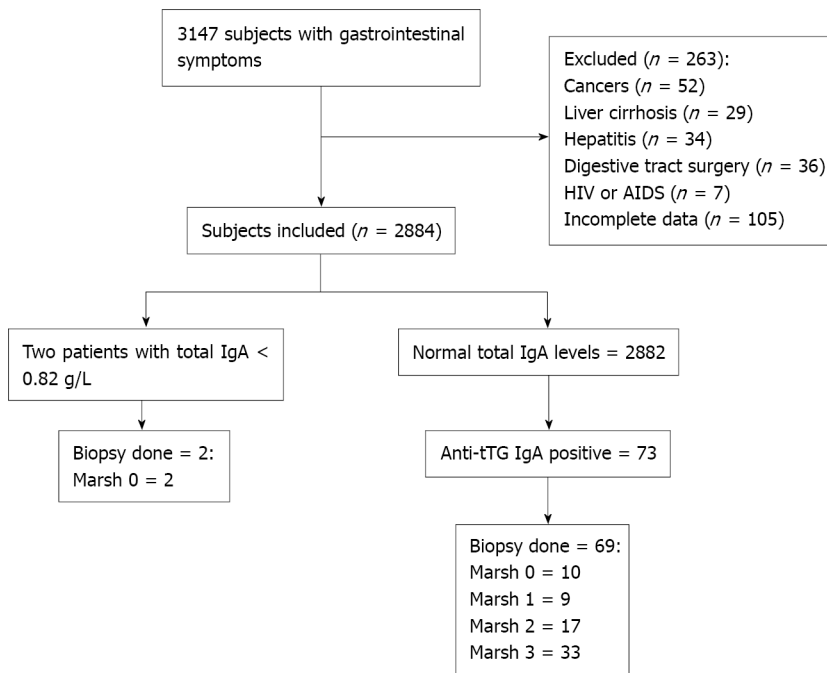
3147 subjects with gastrointestinal symptoms

Excluded ($n$ = 263):
Cancers ($n$ = 52)
Liver cirrhosis ($n$ = 29)
Hepatitis ($n$ = 34)
Digestive tract surgery ($n$ = 36)
HIV or AIDS ($n$ = 7)
Incomplete data ($n$ = 105)

Subjects included ($n$ = 2884)

Two patients with total IgA < 0.82 g/L

Normal total IgA levels = 2882

Biopsy done = 2:
Marsh 0 = 2

Anti-tTG IgA positive = 73

Biopsy done = 69:
Marsh 0 = 10
Marsh 1 = 9
Marsh 2 = 17
Marsh 3 = 33